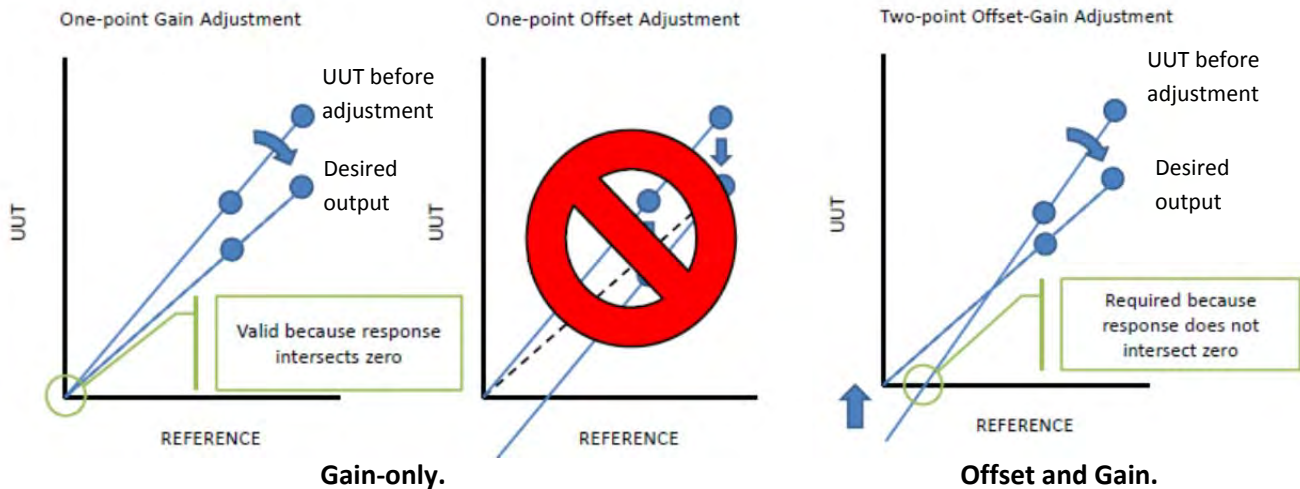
One-point Gain Adjustment

UUT before adjustment

Desired output

UUT

Valid because response intersects zero

REFERENCE

Gain-only.

One-point Offset Adjustment

UUT

REFERENCE

Two-point Offset-Gain Adjustment

UUT before adjustment

Desired output

UUT

Required because response does not intersect zero

REFERENCE

Offset and Gain.